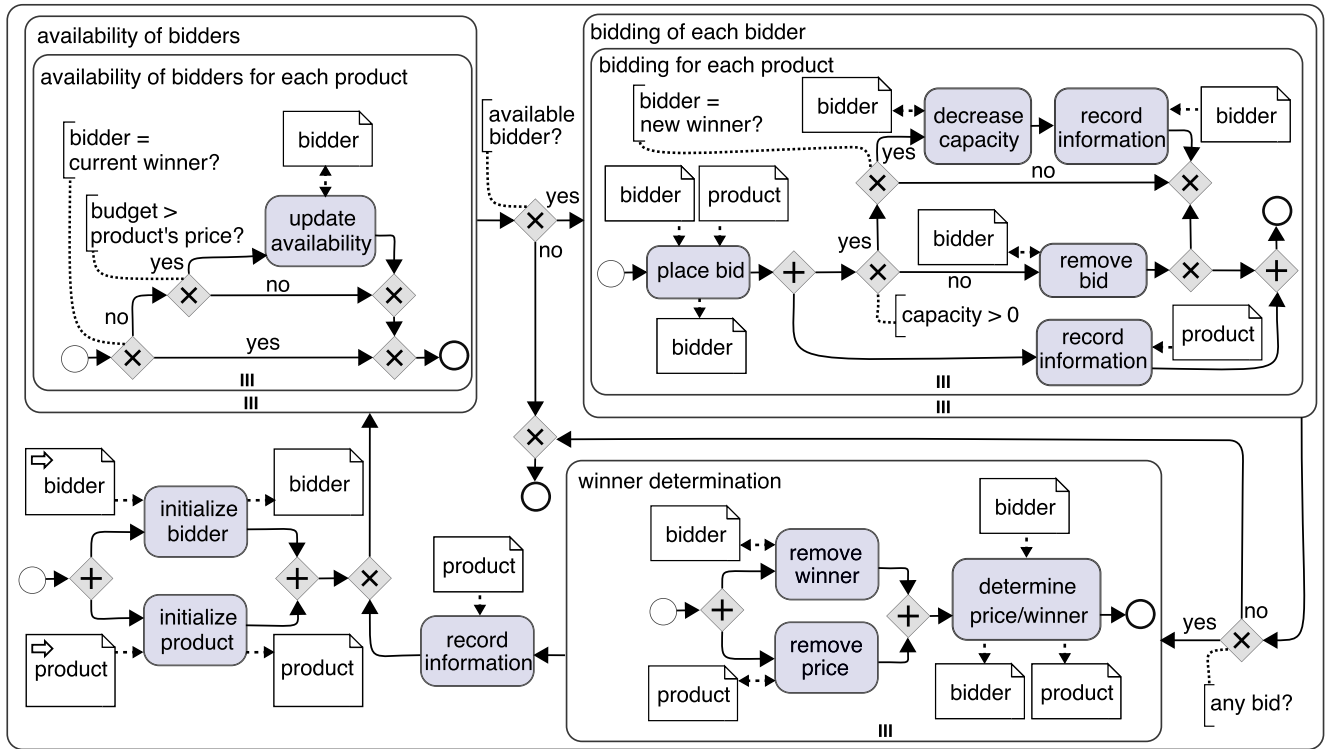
availability of bidders

availability of bidders for each product

bidder = current winner?

budget > product's price?

bidder

update availability

yes

no

no

yes

III

III

available bidder?

yes

no

bidding of each bidder

bidding for each product

bidder = new winner?

bidder

decrease capacity

record information

bidder

yes

no

bidder

product

yes

bidder

place bid

remove bid

no

capacity > 0

bidder

record information

product

III

III

bidder

initialize bidder

bidder

initialize product

product

product

product

record information

winner determination

bidder

bidder

remove winner

determine price/winner

remove price

product

bidder

product

yes

no

any bid?

III